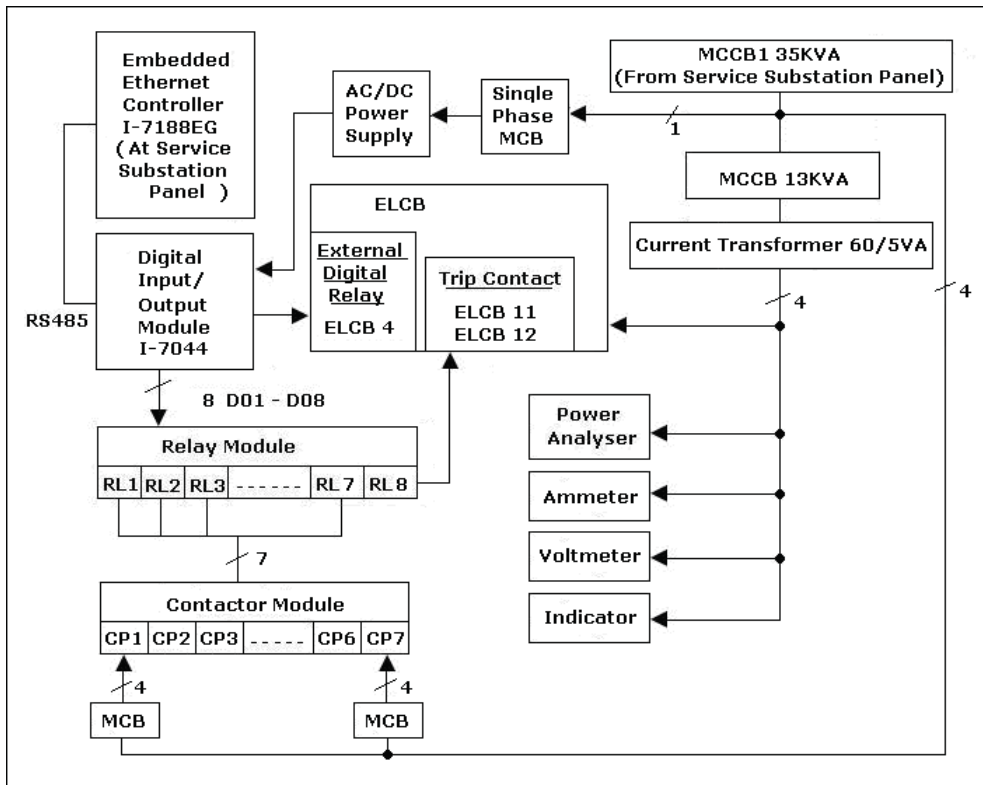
Embedded Ethernet Controller I-7188EG ( At Service Substation Panel )

AC/DC Power Supply

Single Phase MCB

MCCB1 35KVA (From Service Substation Panel)

1

MCCB 13KVA

Current Transformer 60/5VA

ELCB

External Digital Relay

ELCB 4

Trip Contact

ELCB 11
ELCB 12

Digital Input/ Output Module I-7044

RS485

4

4

8 D01 - D08

Relay Module

| RL1 | RL2 | RL3 | ------ | RL7 | RL8 |
|---|---|---|---|---|---|

Power Analyser

Ammeter

Voltmeter

Indicator

7

Contactor Module

| CP1 | CP2 | CP3 | ------ | CP6 | CP7 |
|---|---|---|---|---|---|

4

4

MCB

MCB